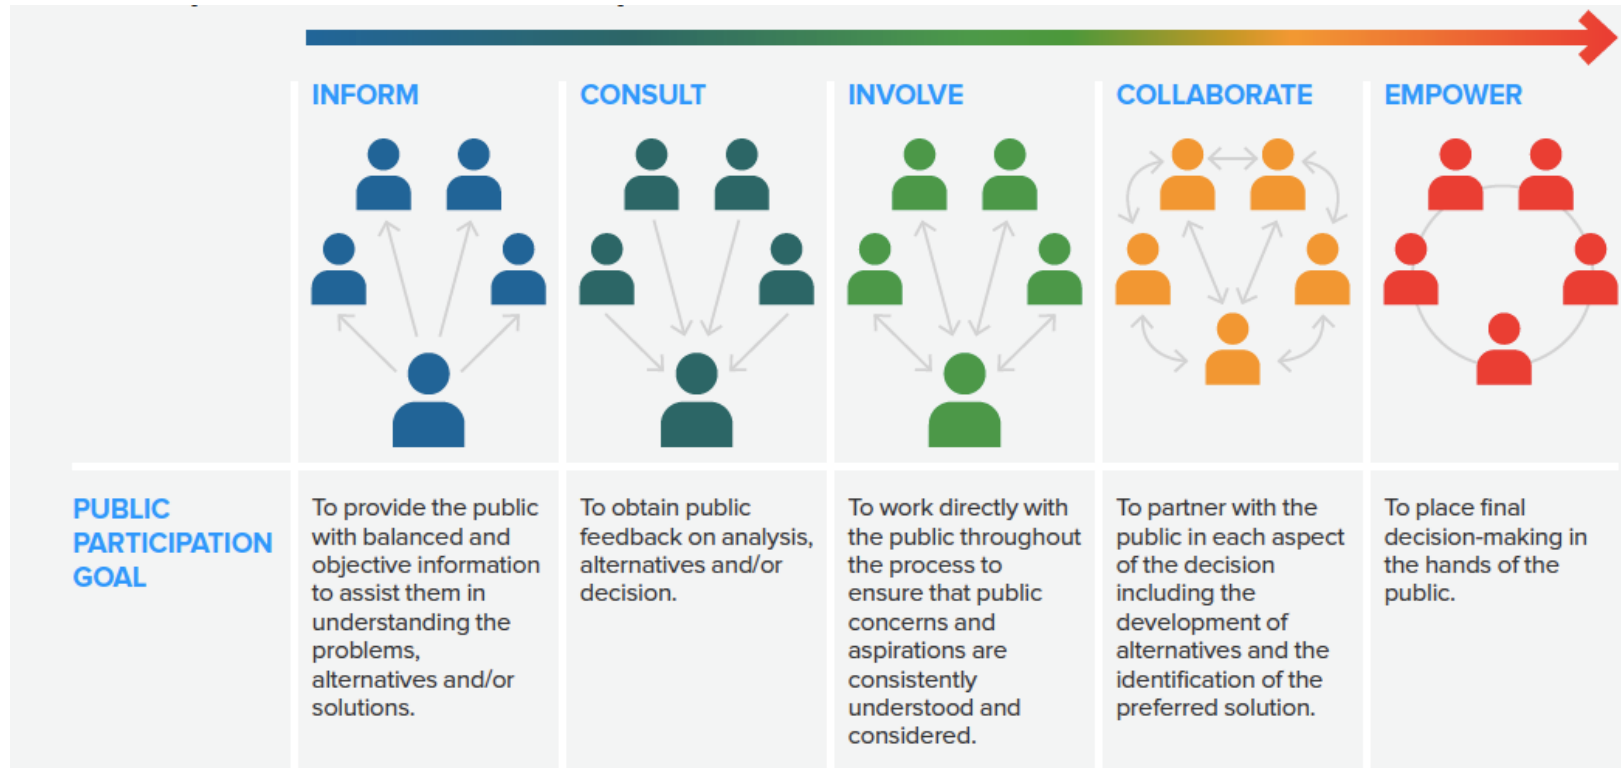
| | INFORM | CONSULT | INVOLVE | COLLABORATE | EMPOWER |
|---|---|---|---|---|---|
| PUBLIC PARTICIPATION GOAL | To provide the public with balanced and objective information to assist them in understanding the problems, alternatives and/or solutions. | To obtain public feedback on analysis, alternatives and/or decision. | To work directly with the public throughout the process to ensure that public concerns and aspirations are consistently understood and considered. | To partner with the public in each aspect of the decision including the development of alternatives and the identification of the preferred solution. | To place final decision-making in the hands of the public. |